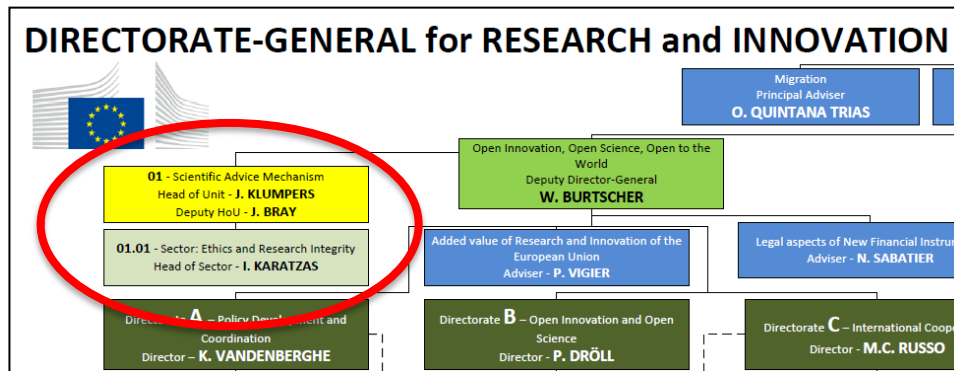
DIRECTORATE-GENERAL for RESEARCH and INNOVATION

Migration
Principal Adviser
O. QUINTANA TRIAS

Open Innovation, Open Science, Open to the World
Deputy Director-General
W. BURTSCHER

01 - Scientific Advice Mechanism
Head of Unit - J. KLUMPERS
Deputy HoU - J. BRAY

01.01 - Sector: Ethics and Research Integrity
Head of Sector - I. KARATZAS

Added value of Research and Innovation of the European Union
Adviser - P. VIGIER

Legal aspects of New Financial Instru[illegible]
Adviser - N. SABATIER

Directorate A – Policy Development and Coordination
Director – K. VANDENBERGHE

Directorate B – Open Innovation and Open Science
Director – P. DRÖLL

Directorate C – International Coop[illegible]
Director - M.C. RUSSO